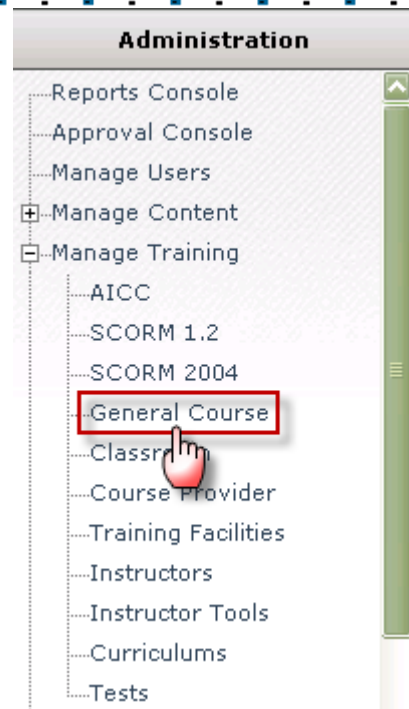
Administration

Reports Console
Approval Console
Manage Users
Manage Content
Manage Training
AICC
SCORM 1.2
SCORM 2004
General Course
Classr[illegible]
Course Provider
Training Facilities
Instructors
Instructor Tools
Curriculums
Tests